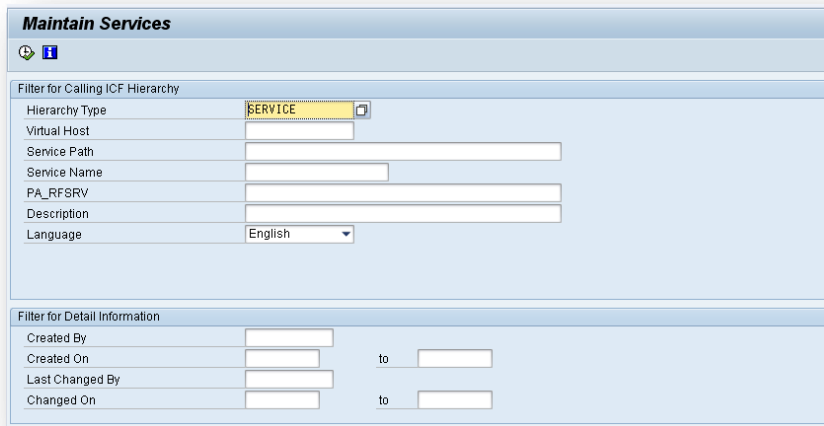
Maintain Services

Filter for Calling ICF Hierarchy

Hierarchy Type SERVICE

Virtual Host

Service Path

Service Name

PA_RFSRV

Description

Language English

Filter for Detail Information

Created By

Created On to

Last Changed By

Changed On to